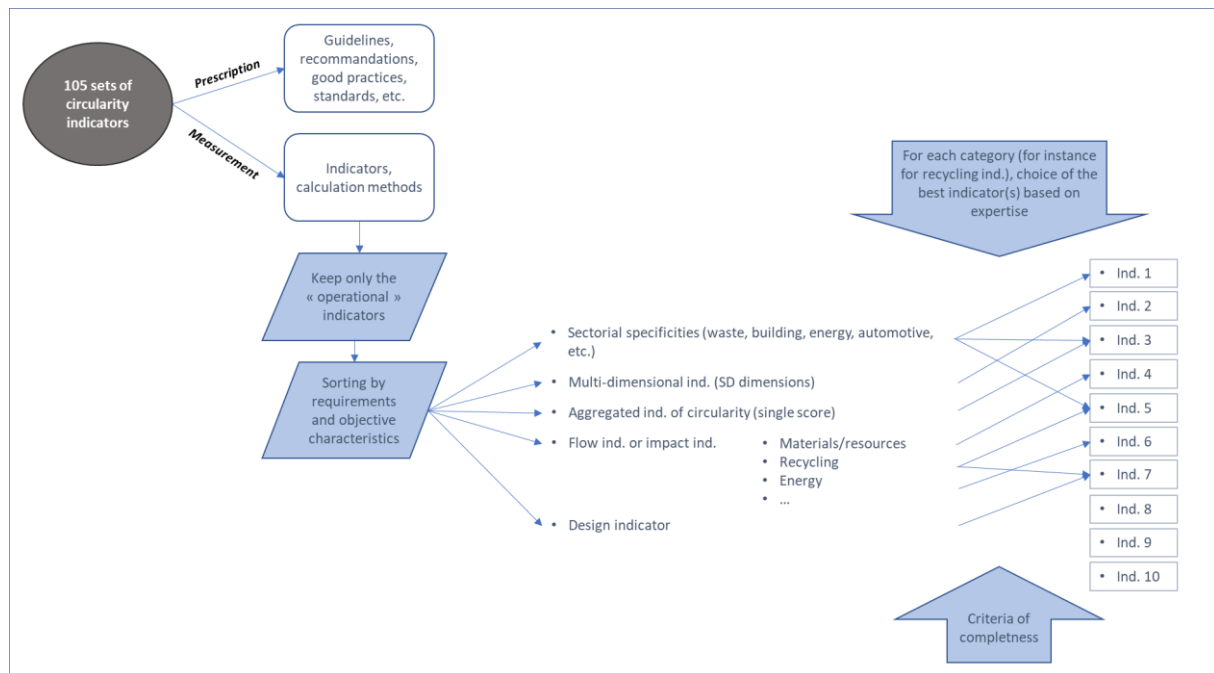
105 sets of circularity indicators

Prescription

Measurement

Guidelines, recommandations, good practices, standards, etc.

Indicators, calculation methods

Keep only the « operational » indicators

Sorting by requirements and objective characteristics

• Sectorial specificities (waste, building, energy, automotive, etc.)
• Multi-dimensional ind. (SD dimensions)
• Aggregated ind. of circularity (single score)
• Flow ind. or impact ind.
• Design indicator

• Materials/resources
• Recycling
• Energy
• ...

For each category (for instance for recycling ind.), choice of the best indicator(s) based on expertise

• Ind. 1
• Ind. 2
• Ind. 3
• Ind. 4
• Ind. 5
• Ind. 6
• Ind. 7
• Ind. 8
• Ind. 9
• Ind. 10

Criteria of completness